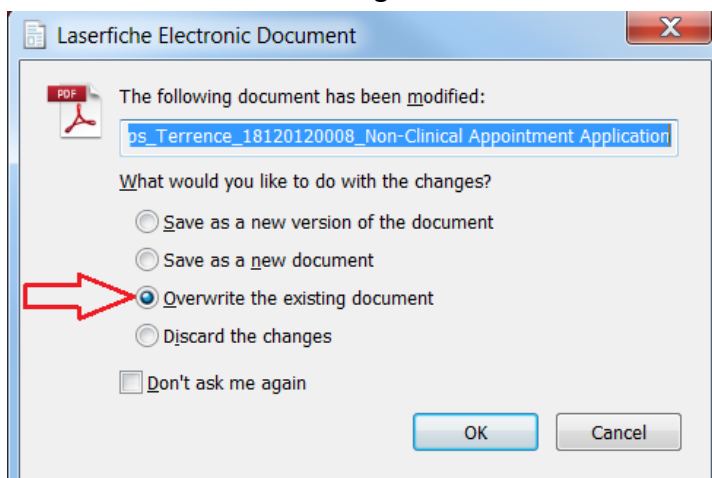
Laserfiche Electronic Document

PDF

The following document has been modified:

ps_Terrence_18120120008_Non-Clinical Appointment Application

What would you like to do with the changes?

Save as a new version of the document

Save as a new document

Overwrite the existing document

Discard the changes

Don't ask me again

OK

Cancel